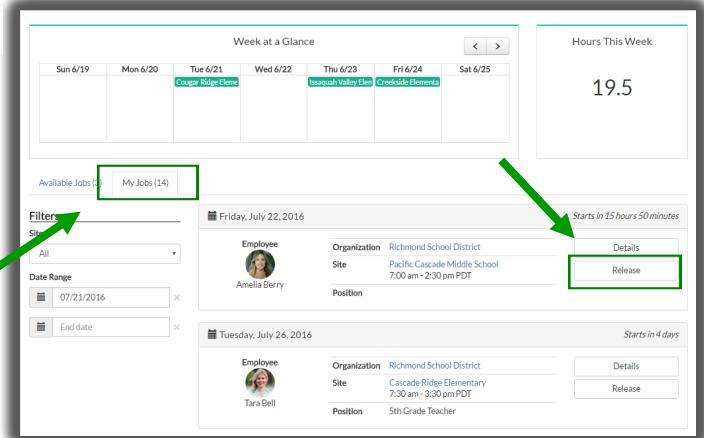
Week at a Glance

< >

| Sun 6/19 | Mon 6/20 | Tue 6/21 | Wed 6/22 | Thu 6/23 | Fri 6/24 | Sat 6/25 |
|---|---|---|---|---|---|---|
| | | Cougar Ridge Eleme | | Issaquah Valley Elen | Creekside Elementa | |

Hours This Week

19.5

Available Jobs (3)   My Jobs (14)

Filters

Site

All

Date Range

07/21/2016 ×

End date ×

Friday, July 22, 2016

Starts in 15 hours 50 minutes

Employee

Amelia Berry

Organization Richmond School District

Site Pacific Cascade Middle School 7:00 am - 2:30 pm PDT

Position

Details

Release

Tuesday, July 26, 2016

Starts in 4 days

Employee

Tara Bell

Organization Richmond School District

Site Cascade Ridge Elementary 7:30 am - 3:30 pm PDT

Position 5th Grade Teacher

Details

Release